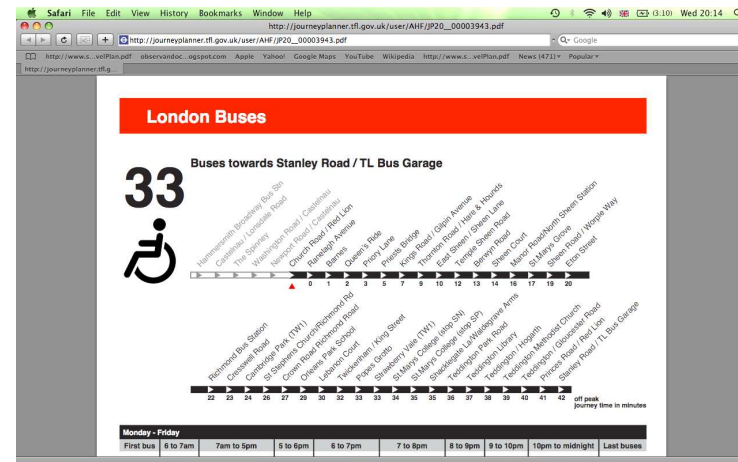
Safari File Edit View History Bookmarks Window Help (3:10) Wed 20:14

http://journeyplanner.tfl.gov.uk/user/AHF/JP20__00003943.pdf

http://journeyplanner.tfl.gov.uk/user/AHF/JP20__00003943.pdf

Google

http://www.s...velPlan.pdf observandoc...ogspot.com Apple Yahoo! Google Maps YouTube Wikipedia http://www.s...velPlan.pdf News (471) Popular

http://journeyplanner.tfl.g...

London Buses

33

Buses towards Stanley Road / TL Bus Garage

Hammersmith Broadway Bus Stn
Castelnau / Lonsdale Road
The Spinney
Washington Road
Newport Road / Castelnau
Church Road / Red Lion 0
Ranelagh Avenue 1
Barnes 2
Queen's Ride 3
Priory Lane 5
Priests Bridge 7
Kings Road / Gilpin Avenue 9
Thornton Road / Hare & Hounds 10
East Sheen / Sheen Lane 12
Temple Sheen Road 13
Berwyn Road 14
Sheen Court 16
Manor Road/North Sheen Station 17
St.Marys Grove 19
Sheen Road / Worple Way 20
Eton Street

Richmond Bus Station 22
Cresswell Road 23
Cambridge Park (TW1) 24
St Stephens Church/Richmond Rd 26
Crown Road/ Richmond Road 27
Orleans Park School 29
Lebanon Court 30
Twickenham / King Street 32
Popes Grotto 33
Strawberry Vale (TW1) 33
St Marys College (stop SN) 34
St Marys College (stop SP) 35
Shacklegate La/Waldegrave Arms 35
Teddington Park Road 36
Teddington Library 37
Teddington Hogarth 38
Teddington Methodist Church 39
Teddington / Gloucester Road 40
Princes Road / Red Lion 41
Stanley Road / TL Bus Garage 42

off peak
journey time in minutes

| Monday - Friday | | | | | | | | | |
|---|---|---|---|---|---|---|---|---|---|
| First bus | 6 to 7am | 7am to 5pm | 5 to 6pm | 6 to 7pm | 7 to 8pm | 8 to 9pm | 9 to 10pm | 10pm to midnight | Last buses |